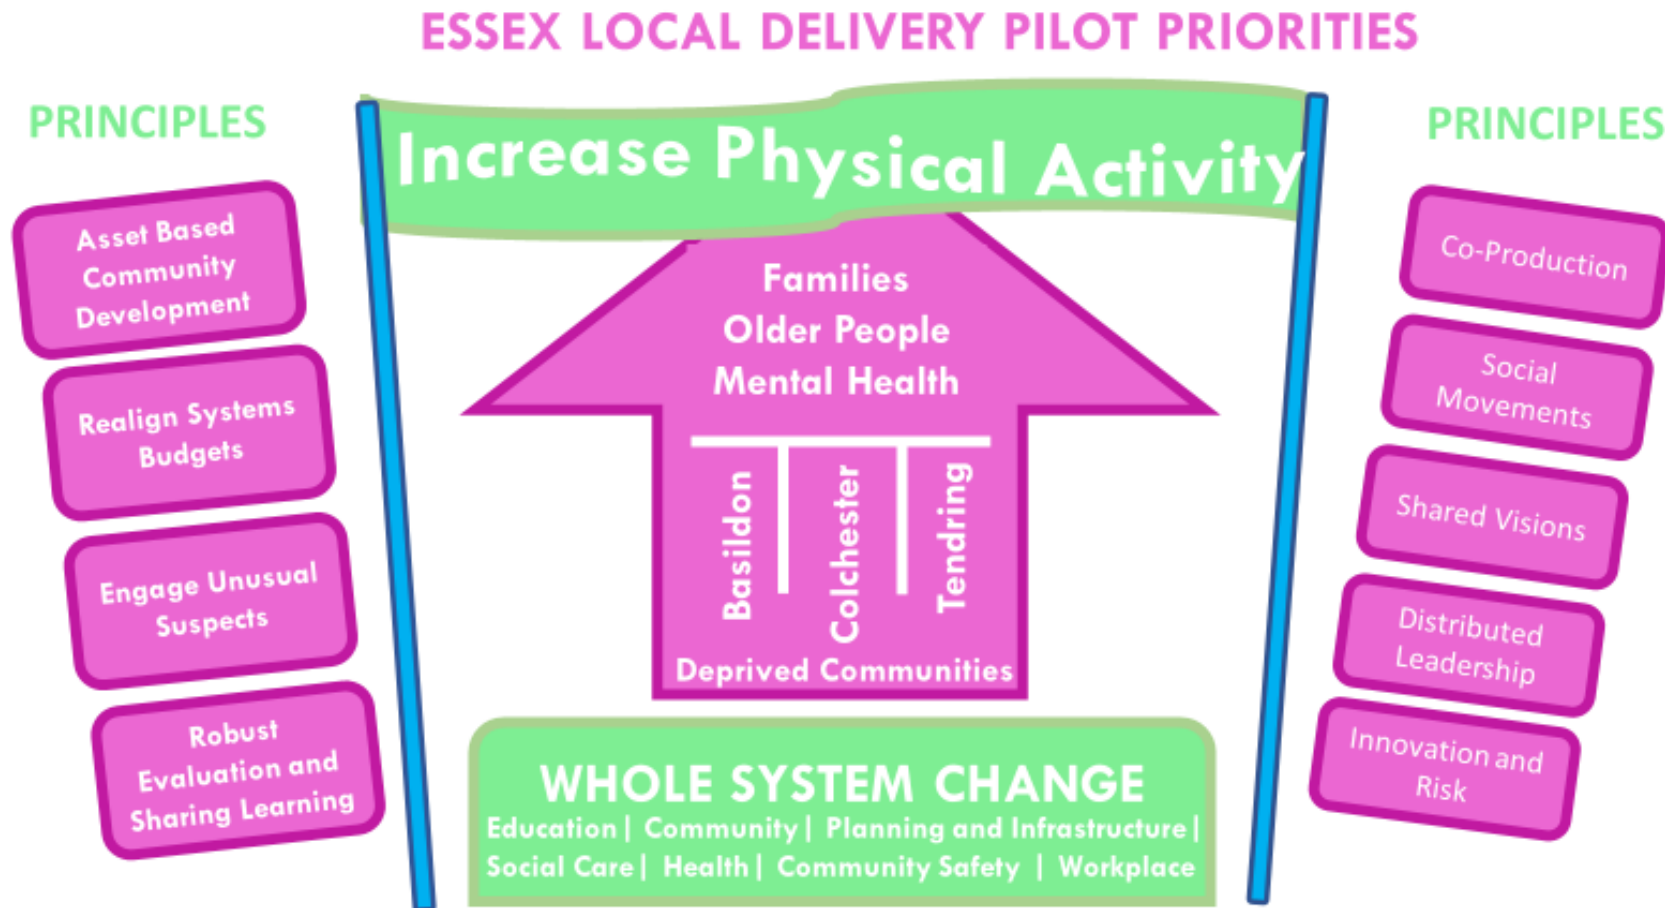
ESSEX LOCAL DELIVERY PILOT PRIORITIES

PRINCIPLES

Asset Based Community Development

Realign Systems Budgets

Engage Unusual Suspects

Robust Evaluation and Sharing Learning

Increase Physical Activity

Families
Older People
Mental Health

Basildon

Colchester

Tendring

Deprived Communities

WHOLE SYSTEM CHANGE
Education | Community | Planning and Infrastructure | Social Care | Health | Community Safety | Workplace

PRINCIPLES

Co-Production

Social Movements

Shared Visions

Distributed Leadership

Innovation and Risk